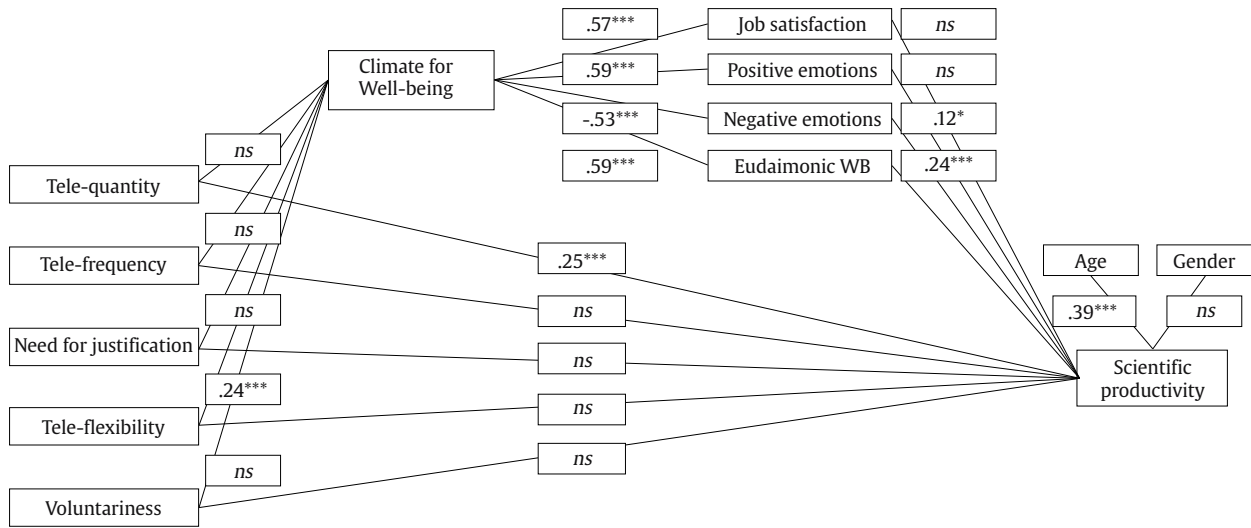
.57***
Job satisfaction
ns
Climate for Well-being
.59***
Positive emotions
ns
-.53***
Negative emotions
.12*
.59***
Eudaimonic WB
.24***
ns
Tele-quantity
ns
.25***
Tele-frequency
Age
Gender
ns
ns
.39***
ns
Need for justification
ns
Scientific productivity
.24***
Tele-flexibility
ns
ns
ns
Voluntariness